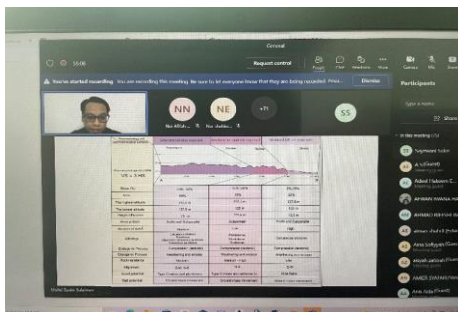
General

55:00

Request control

People

Chat

Reactions

View

Camera

Mic

Share

You're started recording. You are recording this meeting. Be sure to let everyone know that they are being recorded. Priva...

Dismiss

Participants

Type a name

Share

NN

NE

+71

SS

In this meeting (72)

Yaymeen Sutin

A

Adeel Hakeem C...

AHMAN MANSA

AHMED

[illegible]

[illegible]

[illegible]

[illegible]

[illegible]

Wahid Sadik Sulaiman